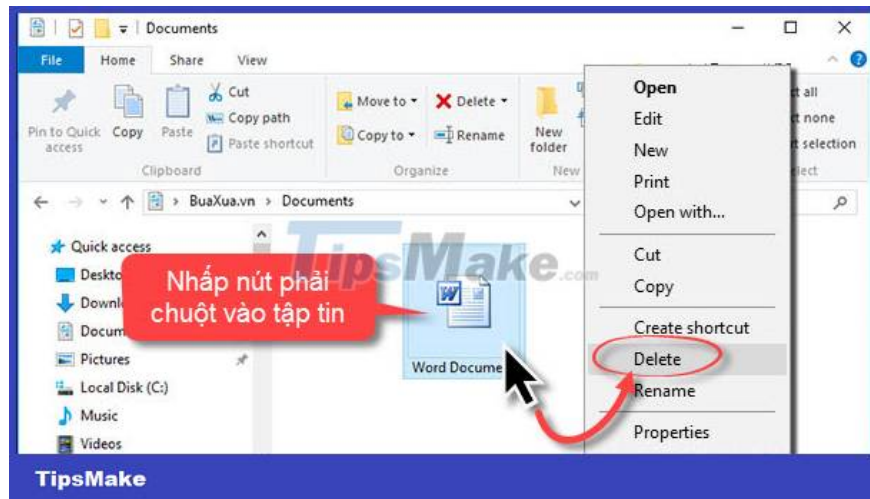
Documents

File Home Share View

Pin to Quick access Copy Paste Cut Copy path Paste shortcut Clipboard

Move to Copy to Delete Rename Organize

New folder New

t all t none t selection lect

BuaXua.vn > Documents

Quick access
Deskto
Downlo
Docum
Pictures
Local Disk (C:)
Music
Videos

TipsMake.com

Nhấp nút phải chuột vào tập tin

Word Docume

Open
Edit
New
Print
Open with...
Cut
Copy
Create shortcut
Delete
Rename
Properties

TipsMake